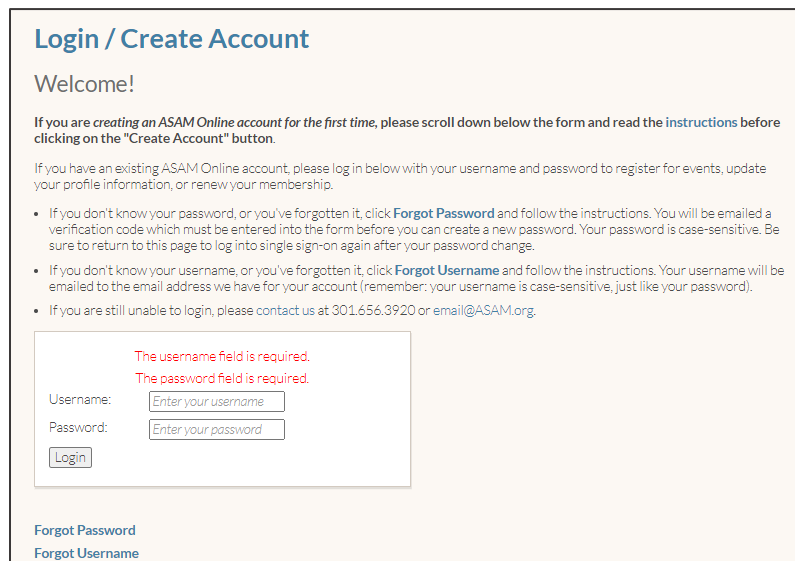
Login / Create Account

Welcome!

**If you are *creating an ASAM Online account for the first time*, please scroll down below the form and read the instructions before clicking on the "Create Account" button.**

If you have an existing ASAM Online account, please log in below with your username and password to register for events, update your profile information, or renew your membership.

- If you don't know your password, or you've forgotten it, click **Forgot Password** and follow the instructions. You will be emailed a verification code which must be entered into the form before you can create a new password. Your password is case-sensitive. Be sure to return to this page to log into single sign-on again after your password change.
- If you don't know your username, or you've forgotten it, click **Forgot Username** and follow the instructions. Your username will be emailed to the email address we have for your account (remember: your username is case-sensitive, just like your password).
- If you are still unable to login, please contact us at 301.656.3920 or email@ASAM.org.

The username field is required.
The password field is required.

Username: Enter your username
Password: Enter your password
Login

Forgot Password
Forgot Username